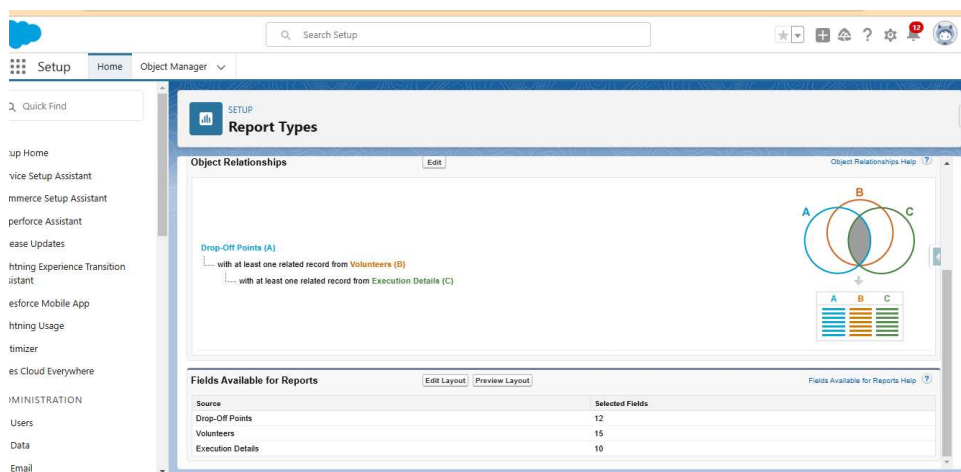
Search Setup

12

Setup Home Object Manager

Quick Find

:up Home
vice Setup Assistant
mmerce Setup Assistant
perforce Assistant
ease Updates
htning Experience Transition sistant
esforce Mobile App
htning Usage
timizer
es Cloud Everywhere
MINISTRATION
Users
Data
Email

SETUP
Report Types

Object Relationships Edit Object Relationships Help ?

Drop-Off Points (A)
with at least one related record from Volunteers (B)
with at least one related record from Execution Details (C)

A B C
A B C

Fields Available for Reports Edit Layout Preview Layout Fields Available for Reports Help ?

| Source | Selected Fields |
|---|---|
| Drop-Off Points | 12 |
| Volunteers | 15 |
| Execution Details | 10 |